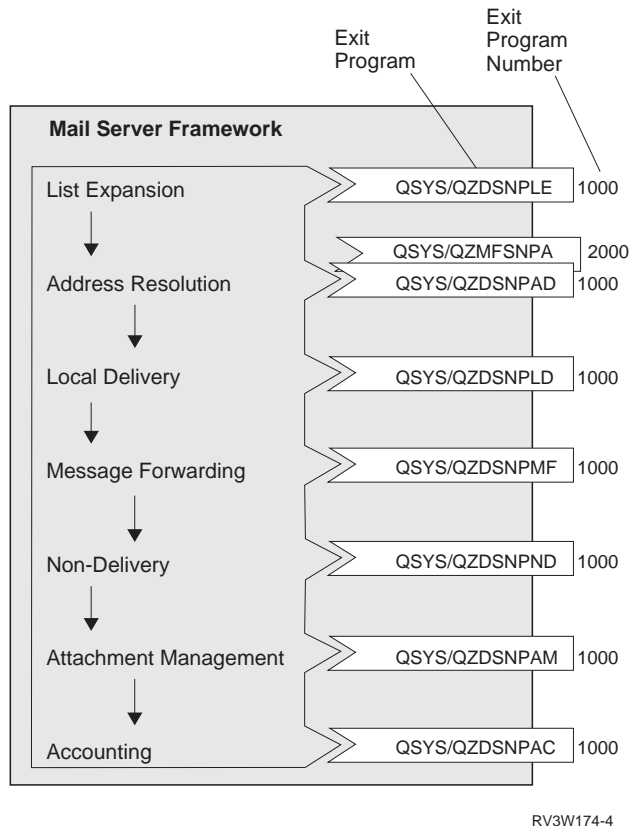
Exit Program

Exit Program Number

Mail Server Framework

List Expansion

QSYS/QZDSNPLE 1000

QSYS/QZMFSNPA 2000

Address Resolution

QSYS/QZDSNPAD 1000

Local Delivery

QSYS/QZDSNPLD 1000

Message Forwarding

QSYS/QZDSNPMF 1000

Non-Delivery

QSYS/QZDSNPND 1000

Attachment Management

QSYS/QZDSNPAM 1000

Accounting

QSYS/QZDSNPAC 1000

RV3W174-4